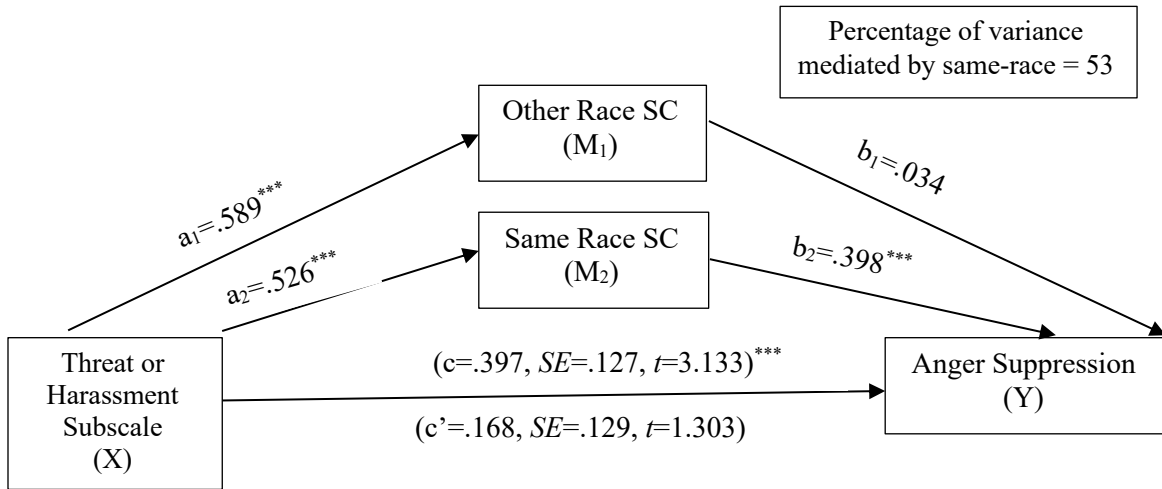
Percentage of variance mediated by same-race = 53

Other Race SC
($M_1$)

$b_1$=.034

$a_1$=.589***

Same Race SC
($M_2$)

$a_2$=.526***

$b_2$=.398***

Threat or Harassment Subscale
(X)

(c=.397, *SE*=.127, *t*=3.133)***

(c'=.168, *SE*=.129, *t*=1.303)

Anger Suppression
(Y)